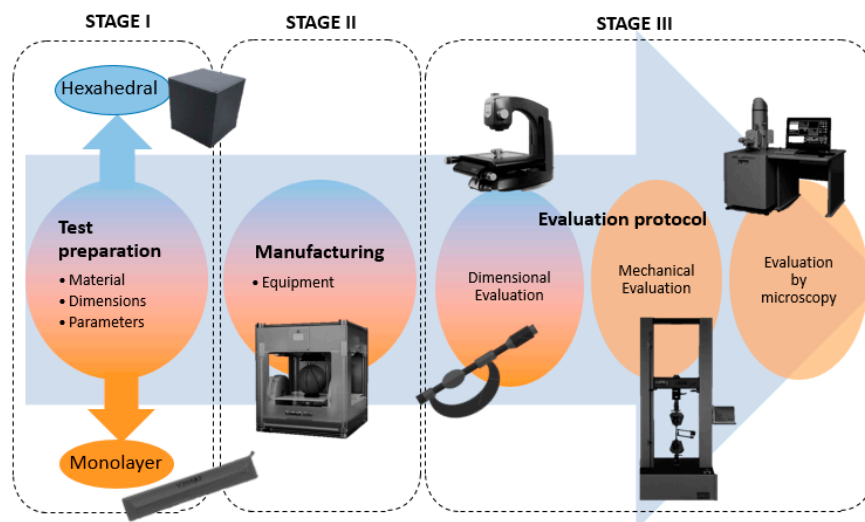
STAGE I

STAGE II

STAGE III

Hexahedral

Test preparation
• Material
• Dimensions
• Parameters

Monolayer

Manufacturing
• Equipment

Evaluation protocol

Dimensional Evaluation

Mechanical Evaluation

Evaluation by microscopy